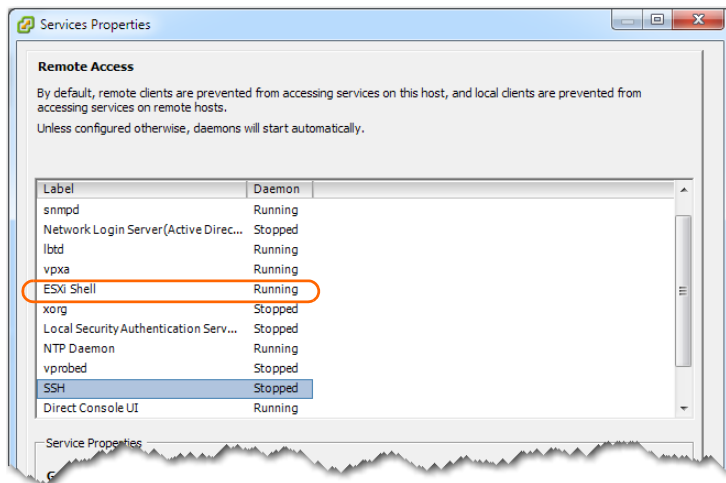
Services Properties

Remote Access

By default, remote clients are prevented from accessing services on this host, and local clients are prevented from accessing services on remote hosts.

Unless configured otherwise, daemons will start automatically.

| Label | Daemon |
|---|---|
| snmpd | Running |
| Network Login Server(Active Direc... | Stopped |
| lbtd | Running |
| vpxa | Running |
| ESXi Shell | Running |
| xorg | Stopped |
| Local Security Authentication Serv... | Stopped |
| NTP Daemon | Running |
| vprobed | Stopped |
| SSH | Stopped |
| Direct Console UI | Running |

Service Properties

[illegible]